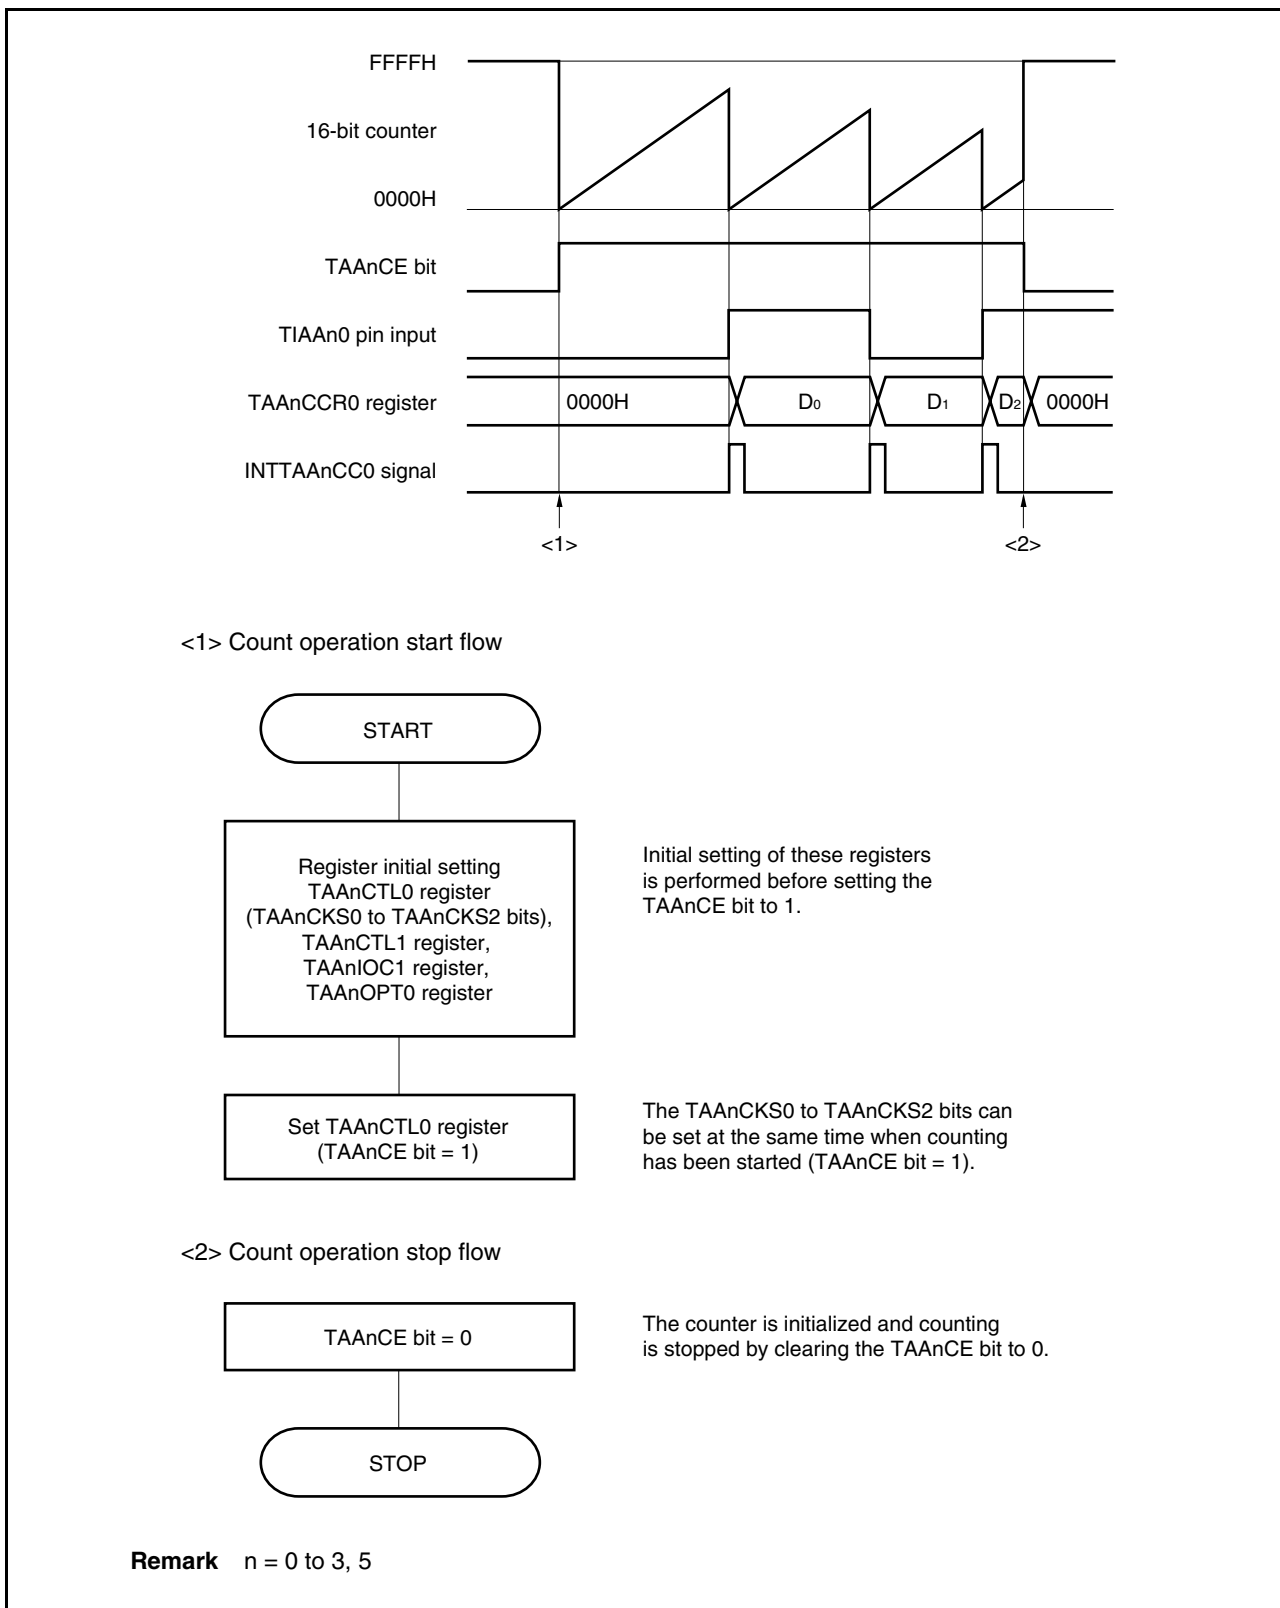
FFFFH

16-bit counter

0000H

TAAnCE bit

TIAAn0 pin input

TAAnCCR0 register

0000H

$D_0$

$D_1$

$D_2$

0000H

INTTAAnCC0 signal

<1>

<2>

<1> Count operation start flow

START

Register initial setting
TAAnCTL0 register
(TAAnCKS0 to TAAnCKS2 bits),
TAAnCTL1 register,
TAAnIOC1 register,
TAAnOPT0 register

Initial setting of these registers is performed before setting the TAAnCE bit to 1.

Set TAAnCTL0 register
(TAAnCE bit = 1)

The TAAnCKS0 to TAAnCKS2 bits can be set at the same time when counting has been started (TAAnCE bit = 1).

<2> Count operation stop flow

TAAnCE bit = 0

The counter is initialized and counting is stopped by clearing the TAAnCE bit to 0.

STOP

**Remark** n = 0 to 3, 5